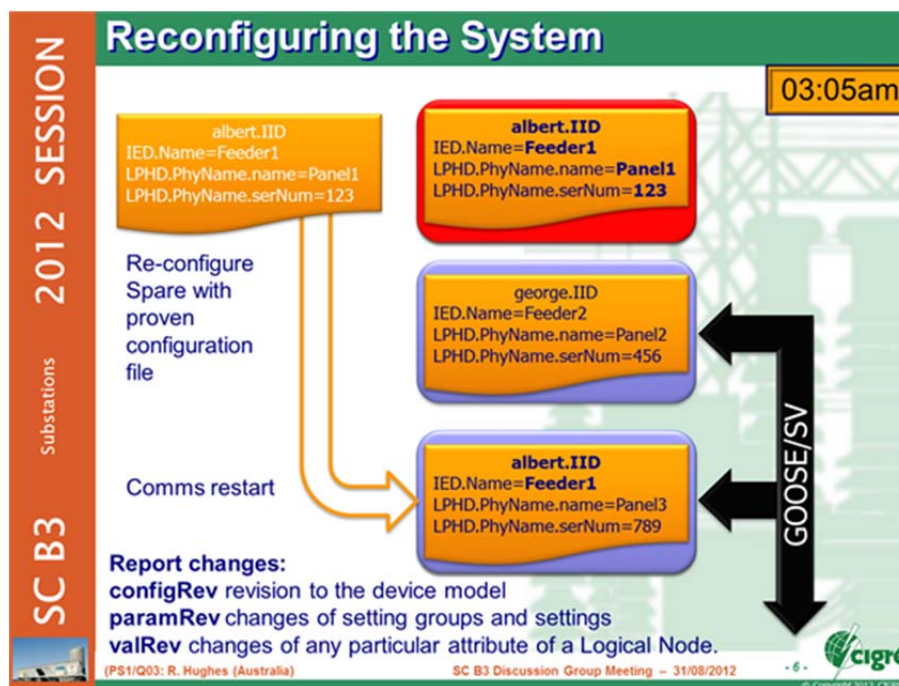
SC B3 Substations 2012 SESSION

Reconfiguring the System

03:05am

albert.IID
IED.Name=Feeder1
LPHD.PhyName.name=Panel1
LPHD.PhyName.serNum=123

albert.IID
IED.Name=Feeder1
LPHD.PhyName.name=Panel1
LPHD.PhyName.serNum=123

Re-configure Spare with proven configuration file

george.IID
IED.Name=Feeder2
LPHD.PhyName.name=Panel2
LPHD.PhyName.serNum=456

GOOSE/SV

Comms restart

albert.IID
IED.Name=Feeder1
LPHD.PhyName.name=Panel3
LPHD.PhyName.serNum=789

Report changes:
configRev revision to the device model
paramRev changes of setting groups and settings
valRev changes of any particular attribute of a Logical Node.

(PS1/Q03: R. Hughes (Australia)) SC B3 Discussion Group Meeting – 31/08/2012 - 6 -

cigré